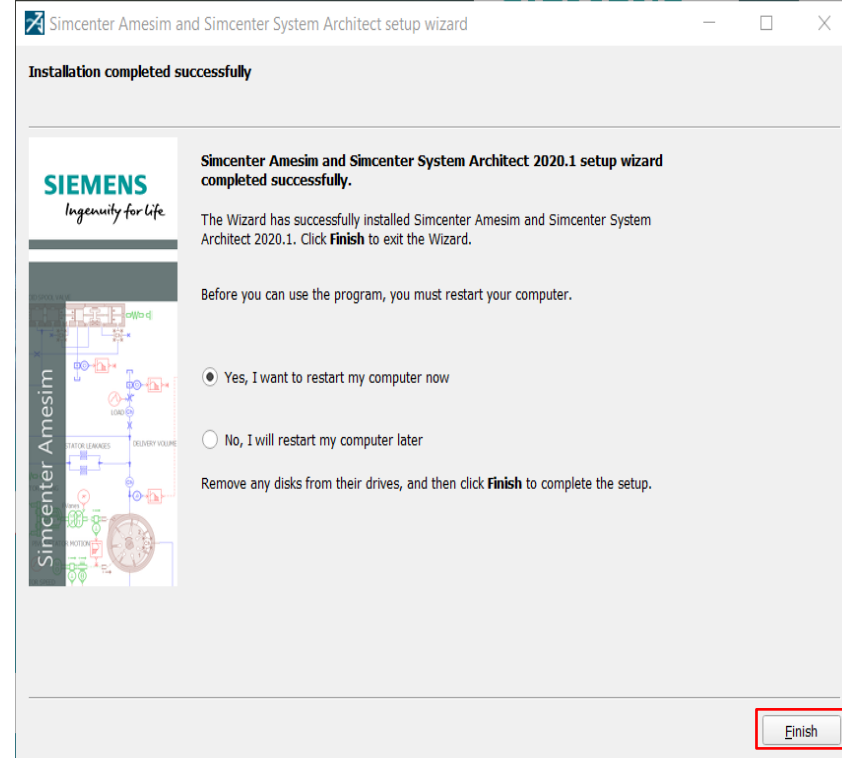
Simcenter Amesim and Simcenter System Architect setup wizard

Installation completed successfully

SIEMENS
Ingenuity for life

Simcenter Amesim

LOAD
STATOR LEAKAGES
DELIVERY VOLUME
MOTION

Simcenter Amesim and Simcenter System Architect 2020.1 setup wizard completed successfully.

The Wizard has successfully installed Simcenter Amesim and Simcenter System Architect 2020.1. Click **Finish** to exit the Wizard.

Before you can use the program, you must restart your computer.

Yes, I want to restart my computer now

No, I will restart my computer later

Remove any disks from their drives, and then click **Finish** to complete the setup.

Finish